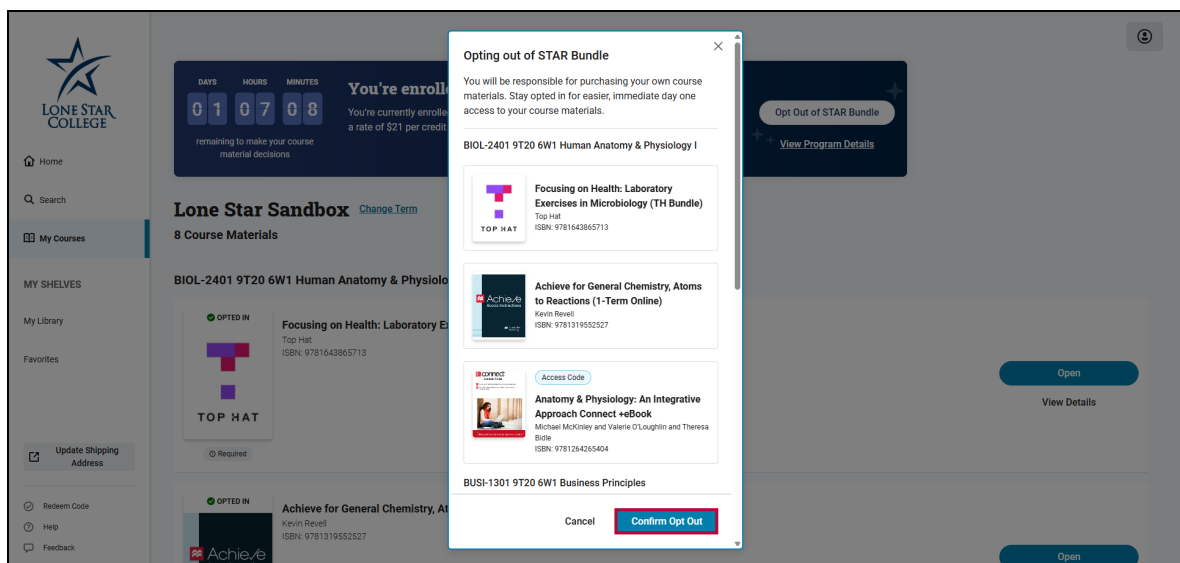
LONE STAR COLLEGE

Home

Search

My Courses

MY SHELVES

My Library

Favorites

Update Shipping Address

Redeem Code

Help

Feedback

DAYS HOURS MINUTES
01 07 08
remaining to make your course material decisions

You're enroll
You're currently enrolle
a rate of $21 per credit

Opt Out of STAR Bundle

View Program Details

Lone Star Sandbox Change Term
8 Course Materials

BIOL-2401 9T20 6W1 Human Anatomy & Physiolo

OPTED IN
TOP HAT
Required
Focusing on Health: Laboratory E
Top Hat
ISBN: 9781643865713

Open
View Details

OPTED IN
Achieve
Achieve for General Chemistry, At
Kevin Revell
ISBN: 9781319552527

Open

Opting out of STAR Bundle

You will be responsible for purchasing your own course materials. Stay opted in for easier, immediate day one access to your course materials.

BIOL-2401 9T20 6W1 Human Anatomy & Physiology I

TOP HAT
Focusing on Health: Laboratory Exercises in Microbiology (TH Bundle)
Top Hat
ISBN: 9781643865713

Achieve
Achieve for General Chemistry, Atoms to Reactions (1-Term Online)
Kevin Revell
ISBN: 9781319552527

connect
Access Code
Anatomy & Physiology: An Integrative Approach Connect +eBook
Michael McKinley and Valerie O'Loughlin and Theresa Bidle
ISBN: 9781264265404

BUSI-1301 9T20 6W1 Business Principles

Cancel
Confirm Opt Out